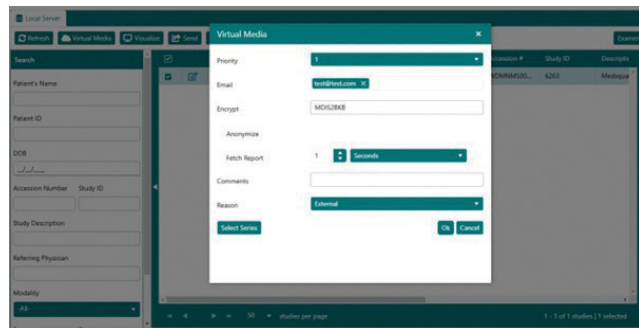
Local Server

Refresh Virtual Media Visualize Send Exam

Search

Patient's Name

Patient ID

DOB

_/_/__

Accession Number Study ID

Study Description

Referring Physician

Modality

-All-

Accession # Study ID Descripti

VDNNMS00... 6263 Medsqua

50 studies per page

1 - 1 of 1 studies | 1 selected

Virtual Media

Priority 1

Email test@test.com

Encrypt MDIS28KB

Anonymize

Fetch Report 1 Seconds

Comments

Reason External

Select Series

Ok Cancel